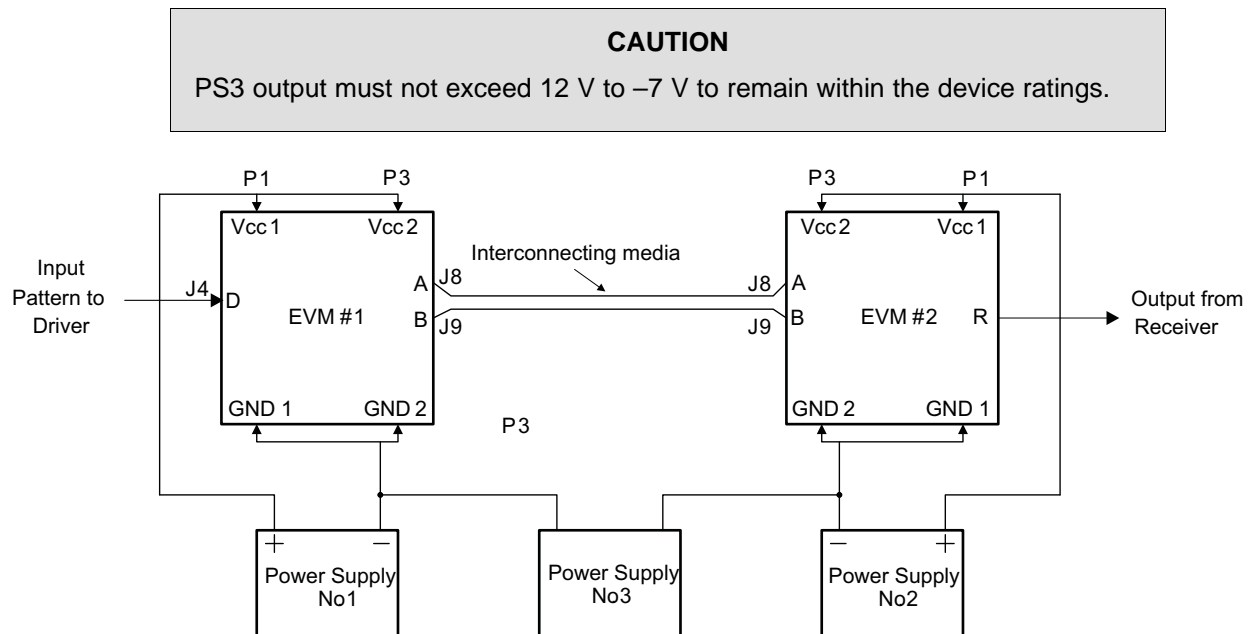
**CAUTION**

PS3 output must not exceed 12 V to –7 V to remain within the device ratings.

P1 P3 P3 P1

Vcc 1 Vcc 2 Vcc 2 Vcc 1

Interconnecting media

Input Pattern to Driver

J4 D

EVM #1

A J8

B J9

J8 A

J9 B

EVM #2

R

Output from Receiver

GND 1 GND 2

P3

GND 2 GND 1

+ −

Power Supply No1

Power Supply No3

− +

Power Supply No2